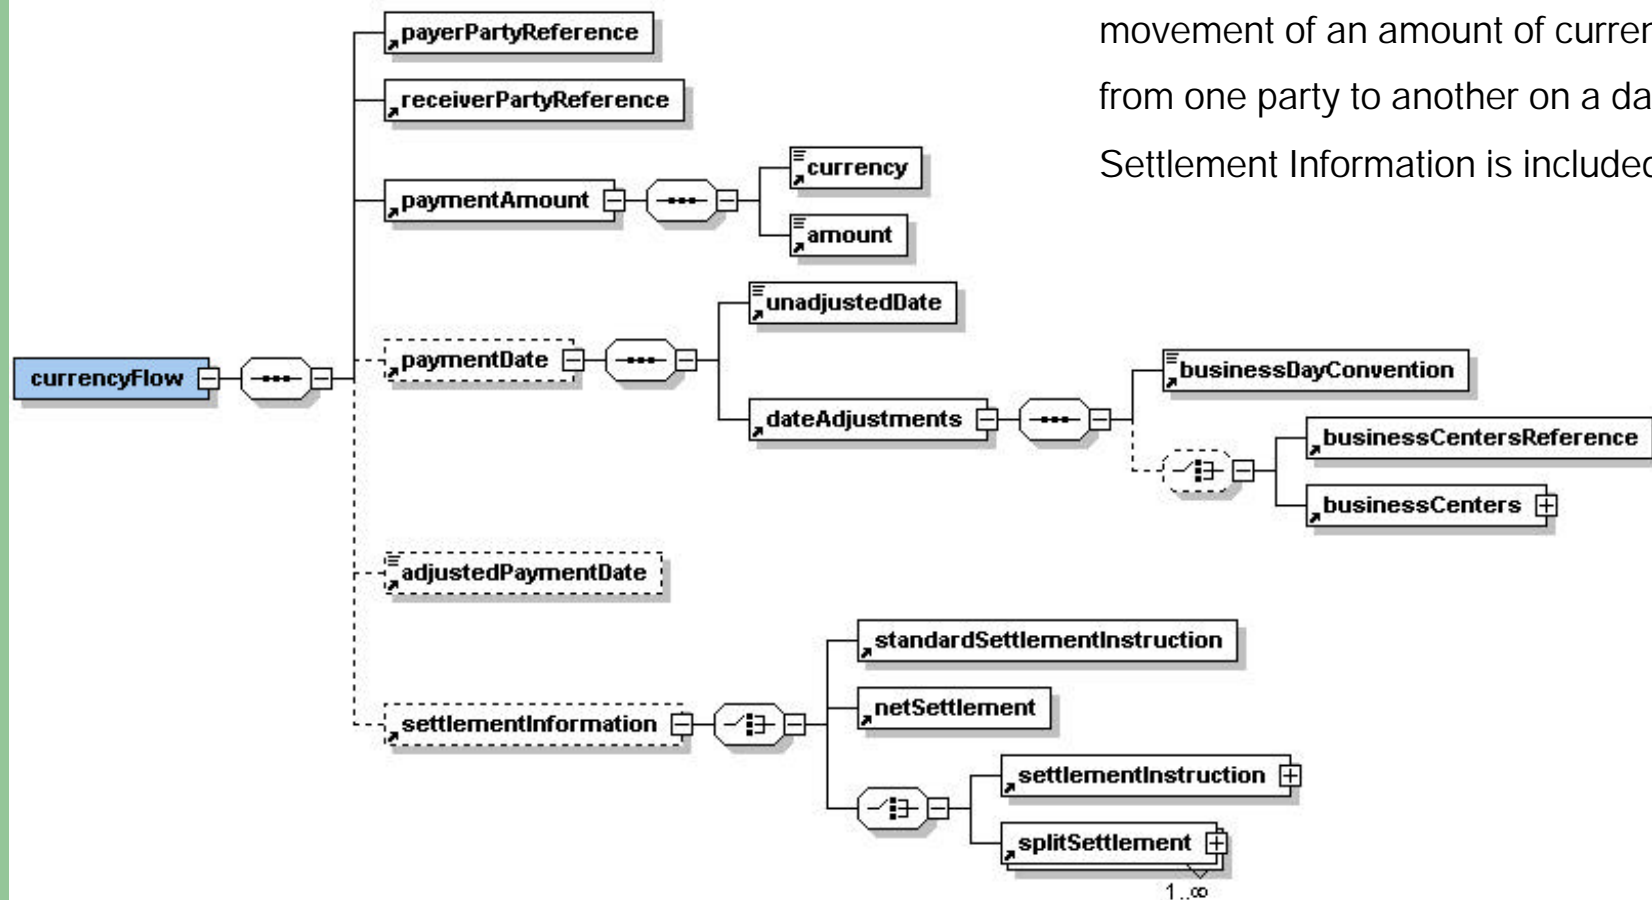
movement of an amount of curren
from one party to another on a da
Settlement Information is included

currencyFlow

payerPartyReference

receiverPartyReference

paymentAmount

currency

amount

paymentDate

unadjustedDate

dateAdjustments

businessDayConvention

businessCentersReference

businessCenters

adjustedPaymentDate

settlementInformation

standardSettlementInstruction

netSettlement

settlementInstruction

splitSettlement

1..∞